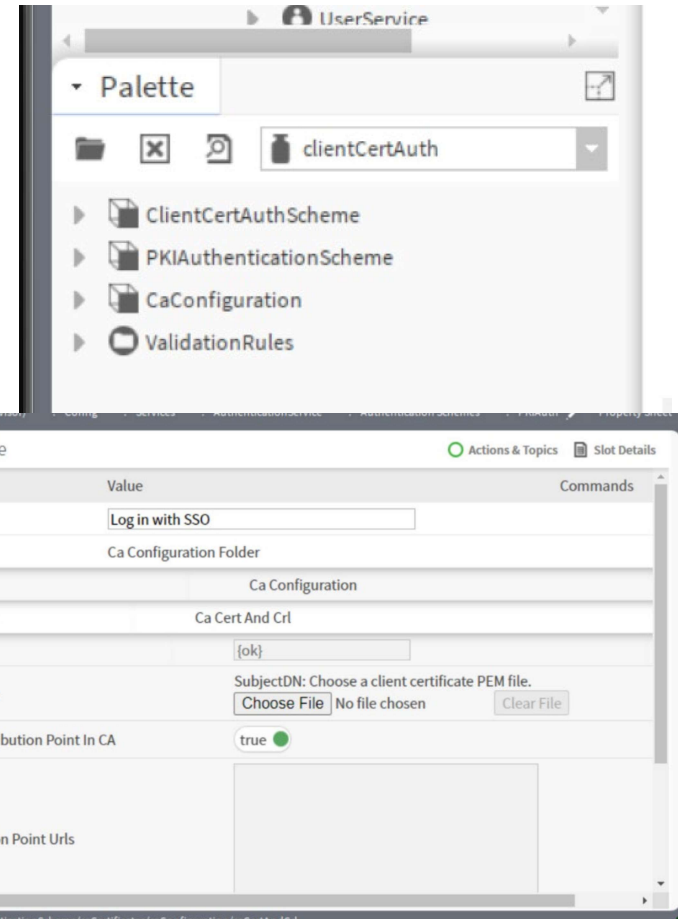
UserService

Palette

clientCertAuth

ClientCertAuthScheme

PKIAuthenticationScheme

CaConfiguration

ValidationRules

Config · Services · AuthenticationService · Authentication Schemes · PKIAuth · Property Sheet

e

Actions & Topics

Slot Details

Value

Commands

Log in with SSO

Ca Configuration Folder

Ca Configuration

Ca Cert And Crl

{ok}

SubjectDN: Choose a client certificate PEM file.

Choose File No file chosen

Clear File

bution Point In CA

true

n Point Urls